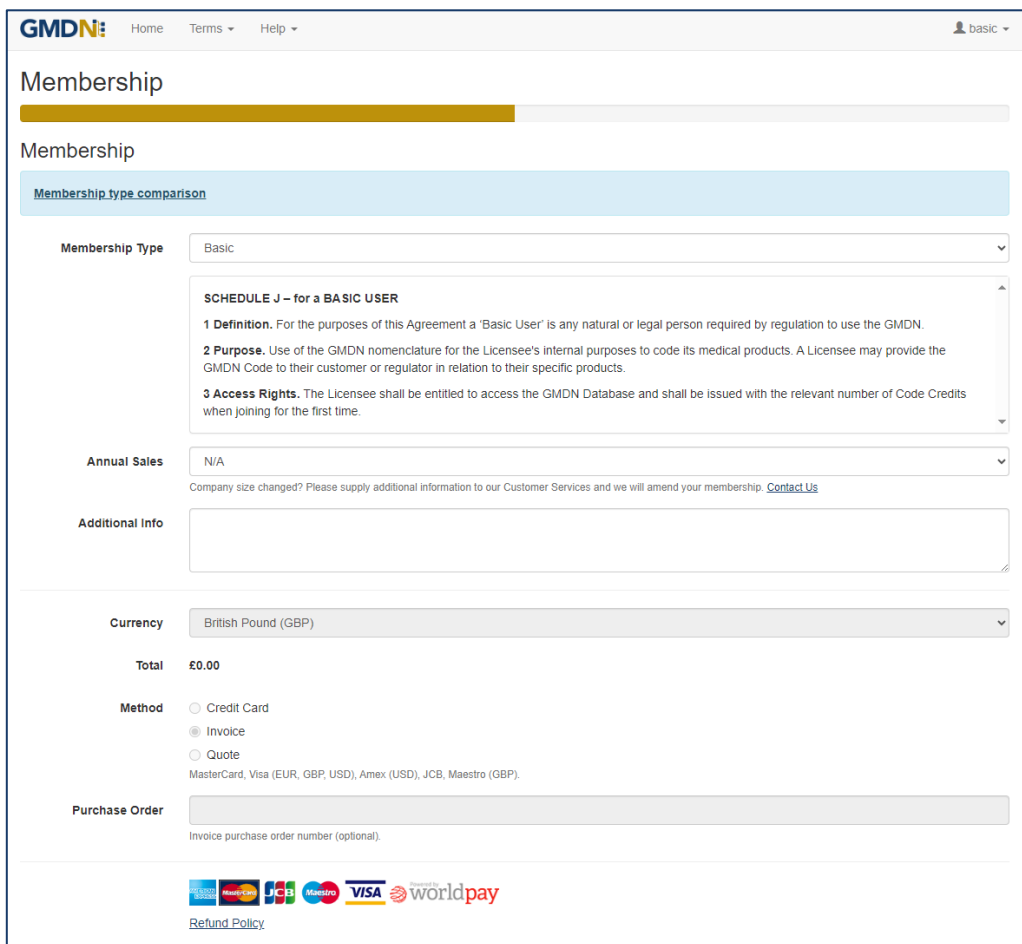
GMDN Home Terms ▾ Help ▾ basic ▾

Membership

Membership

Membership type comparison

Membership Type Basic

SCHEDULE J – for a BASIC USER

**1 Definition.** For the purposes of this Agreement a 'Basic User' is any natural or legal person required by regulation to use the GMDN.

**2 Purpose.** Use of the GMDN nomenclature for the Licensee's internal purposes to code its medical products. A Licensee may provide the GMDN Code to their customer or regulator in relation to their specific products.

**3 Access Rights.** The Licensee shall be entitled to access the GMDN Database and shall be issued with the relevant number of Code Credits when joining for the first time.

Annual Sales N/A

Company size changed? Please supply additional information to our Customer Services and we will amend your membership. Contact Us

Additional Info

Currency British Pound (GBP)

Total £0.00

Method
Credit Card
Invoice
Quote

MasterCard, Visa (EUR, GBP, USD), Amex (USD), JCB, Maestro (GBP).

Purchase Order

Invoice purchase order number (optional).

AMERICAN EXPRESS MasterCard JCB Maestro VISA Powered by worldpay

Refund Policy